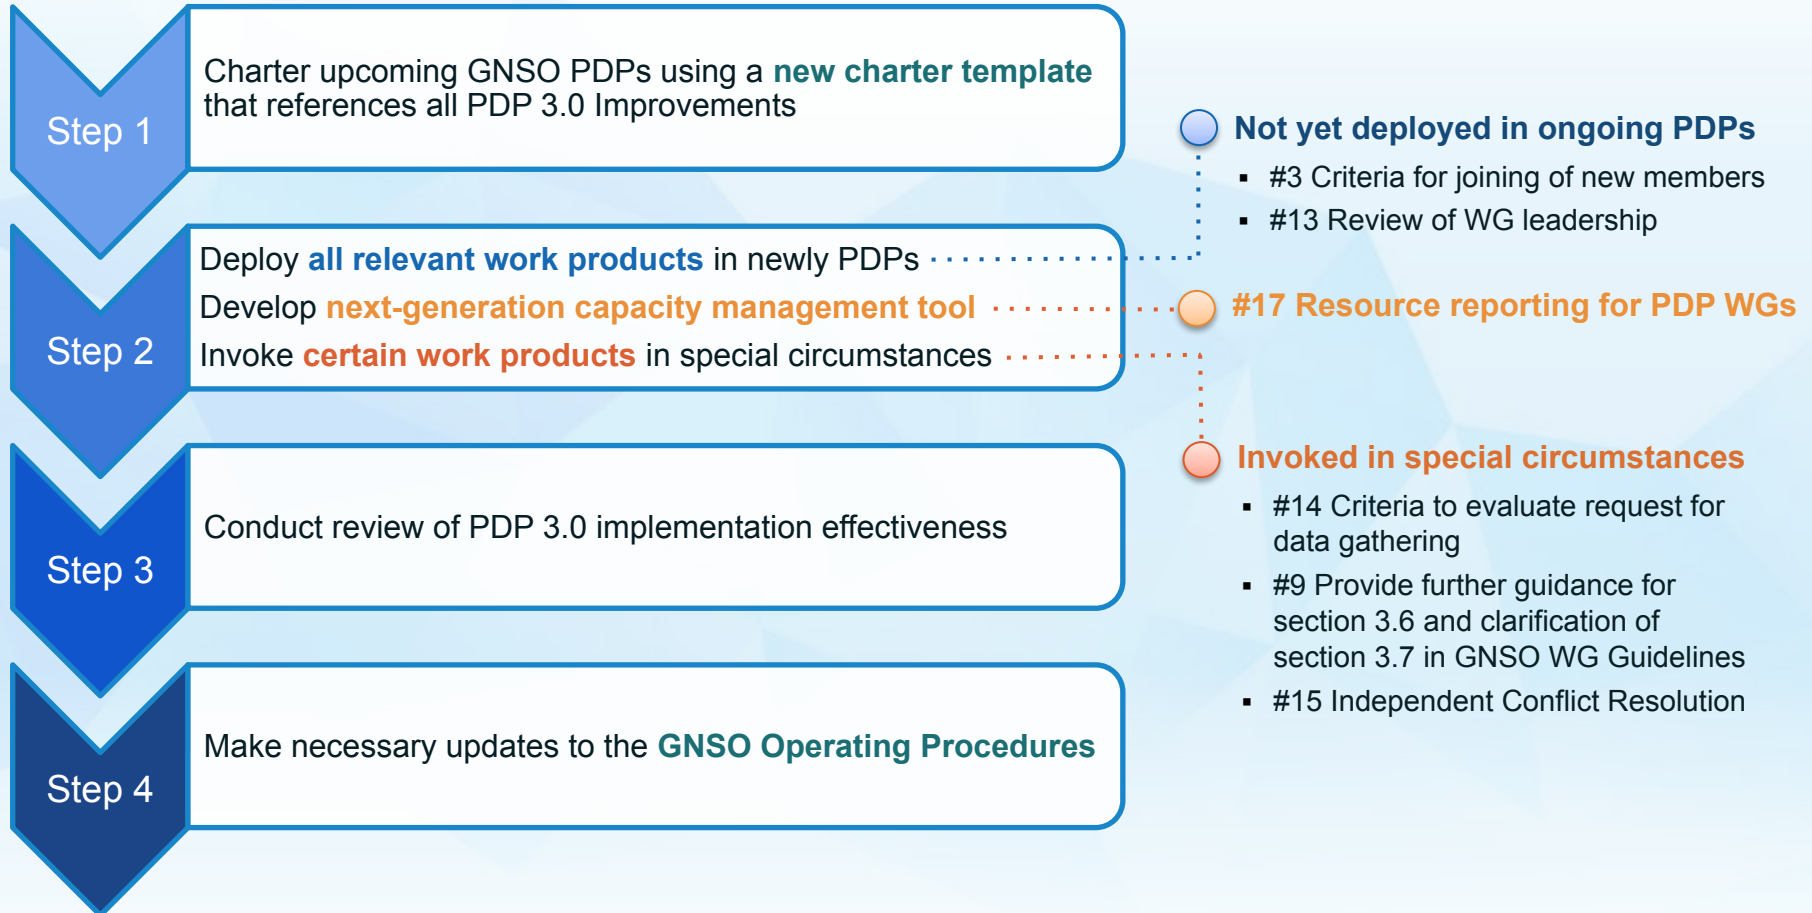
Step 1

Charter upcoming GNSO PDPs using a new charter template that references all PDP 3.0 Improvements

Step 2

Deploy all relevant work products in newly PDPs

Develop next-generation capacity management tool

Invoke certain work products in special circumstances

Step 3

Conduct review of PDP 3.0 implementation effectiveness

Step 4

Make necessary updates to the GNSO Operating Procedures

Not yet deployed in ongoing PDPs

▪ #3 Criteria for joining of new members

▪ #13 Review of WG leadership

#17 Resource reporting for PDP WGs

Invoked in special circumstances

▪ #14 Criteria to evaluate request for data gathering

▪ #9 Provide further guidance for section 3.6 and clarification of section 3.7 in GNSO WG Guidelines

▪ #15 Independent Conflict Resolution